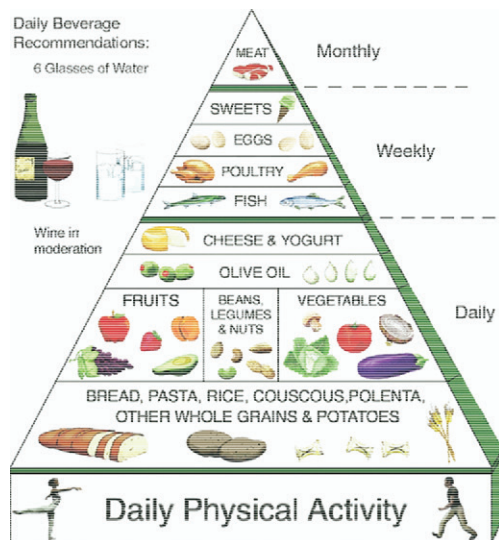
Daily Beverage Recommendations:

6 Glasses of Water

Wine in moderation

MEAT

Monthly

SWEETS

EGGS

POULTRY

FISH

Weekly

CHEESE & YOGURT

OLIVE OIL

FRUITS

BEANS, LEGUMES & NUTS

VEGETABLES

Daily

BREAD, PASTA, RICE, COUSCOUS,POLENTA, OTHER WHOLE GRAINS & POTATOES

Daily Physical Activity